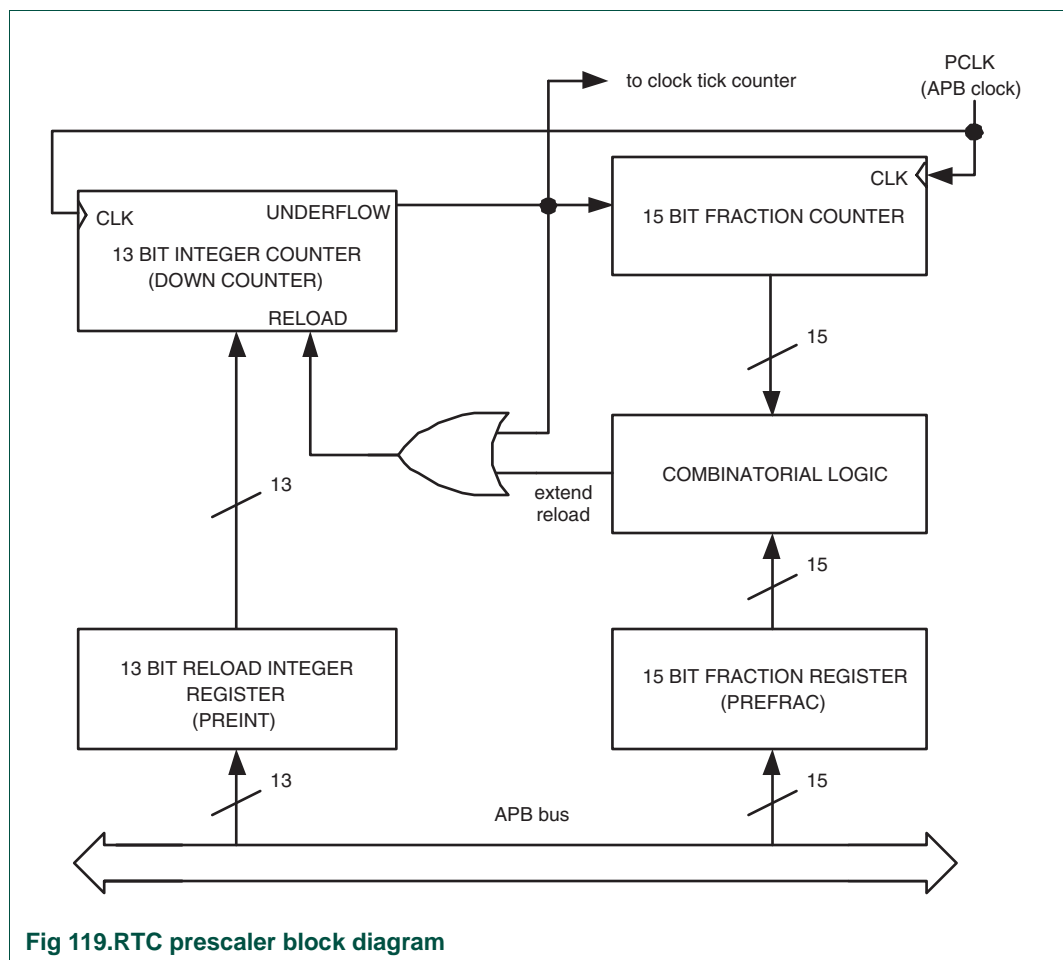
to clock tick counter

PCLK
(APB clock)

CLK

UNDERFLOW

13 BIT INTEGER COUNTER
(DOWN COUNTER)

RELOAD

CLK

15 BIT FRACTION COUNTER

15

COMBINATORIAL LOGIC

extend
reload

13

15

13 BIT RELOAD INTEGER
REGISTER
(PREINT)

15 BIT FRACTION REGISTER
(PREFRAC)

13

15

APB bus

Fig 119.RTC prescaler block diagram